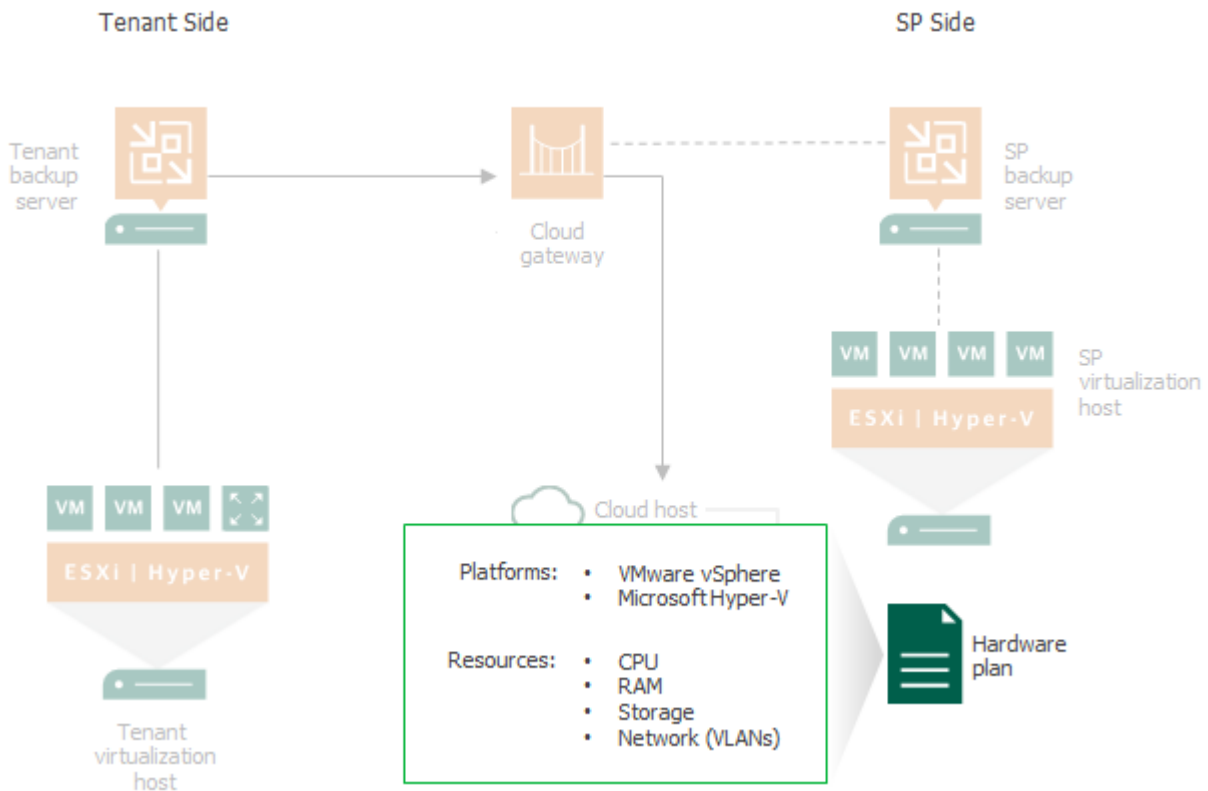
Tenant Side

SP Side

Tenant backup server

Cloud gateway

SP backup server

VM VM VM VM

SP virtualization host

ESXi | Hyper-V

VM VM VM

ESXi | Hyper-V

Cloud host

Platforms:
• VMware vSphere
• Microsoft Hyper-V

Resources:
• CPU
• RAM
• Storage
• Network (VLANs)

Hardware plan

Tenant virtualization host